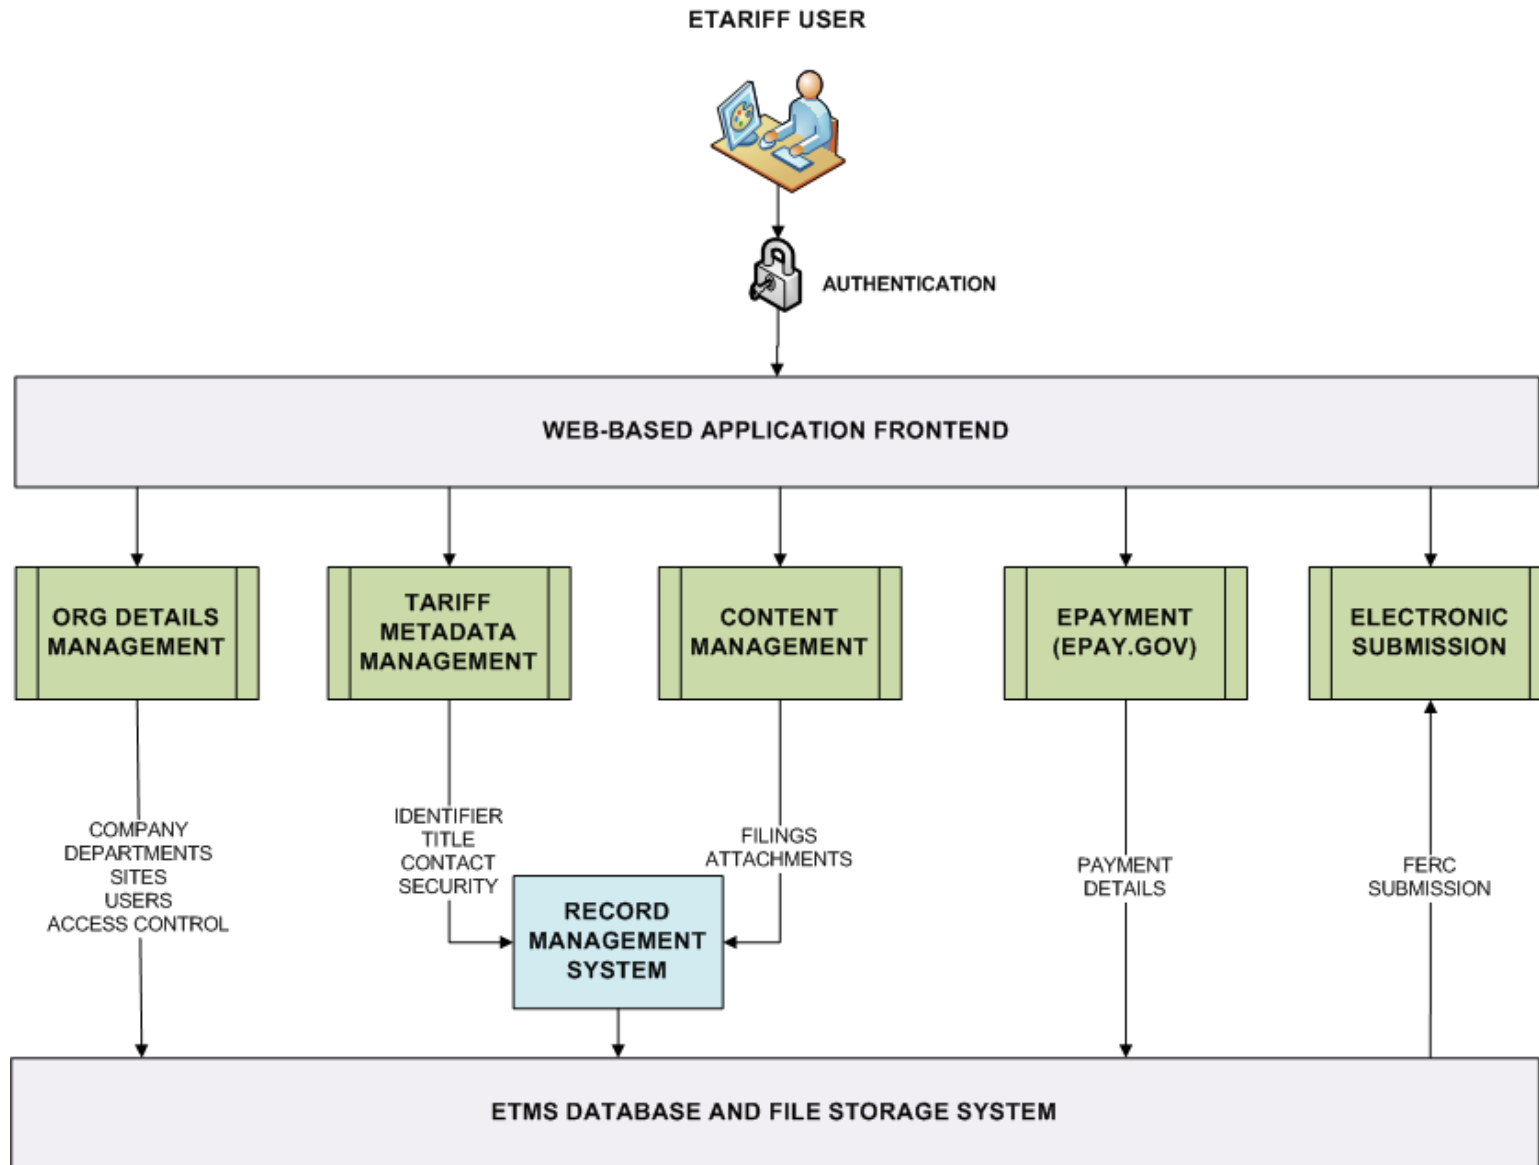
ETARIFF USER

AUTHENTICATION

WEB-BASED APPLICATION FRONTEND

ORG DETAILS MANAGEMENT

TARIFF METADATA MANAGEMENT

CONTENT MANAGEMENT

EPAYMENT (EPAY.GOV)

ELECTRONIC SUBMISSION

COMPANY
DEPARTMENTS
SITES
USERS
ACCESS CONTROL

IDENTIFIER
TITLE
CONTACT
SECURITY

FILINGS
ATTACHMENTS

RECORD MANAGEMENT SYSTEM

PAYMENT DETAILS

FERC SUBMISSION

ETMS DATABASE AND FILE STORAGE SYSTEM